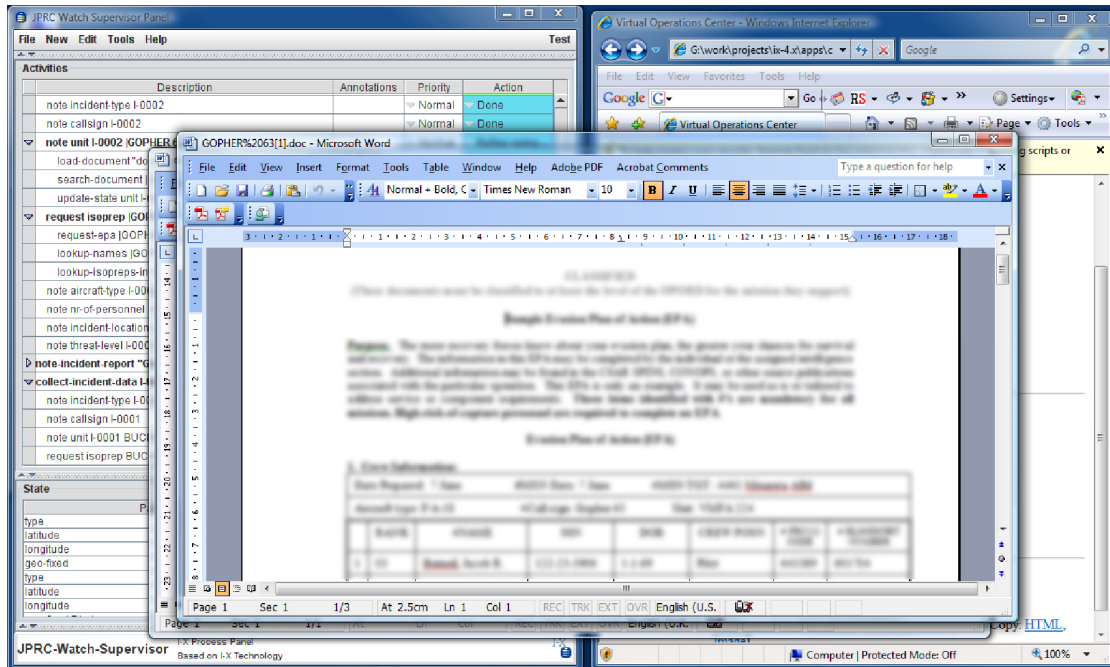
JPRC Watch Supervisor Panel

File New Edit Tools Help Test

Activities

| Description | Annotations | Priority | Action |
|---|---|---|---|
| note incident-type I-0002 | | Normal | Done |
| note callsign I-0002 | | Normal | Done |
| note unit I-0002 [GOPHER | | | |
| load-document "do | | | |
| search-document | | | |
| update-state unit I- | | | |
| request isoprep [GOP | | | |
| request-apa [GOPH | | | |
| lookup-names [GO | | | |
| lookup-isopreps-in | | | |
| note aircraft-type I-00 | | | |
| note nr-of-personnel | | | |
| note incident-location | | | |
| note threat-level I-000 | | | |
| note-incident-report "G | | | |
| collect-incident-data I- | | | |
| note incident-type I-00 | | | |
| note callsign I-0001 | | | |
| note unit I-0001 BUC | | | |
| request isoprep BUC | | | |

State

type
latitude
longitude
geo-fixed
type
latitude
longitude

JPRC-Watch-Supervisor

I-X Process Panel
Based on I-X Technology

Virtual Operations Center - Windows Internet Explorer

G:\work\projects\ix-4.x\apps\c

Google

File Edit View Favorites Tools Help

Google G Go RS Settings

Virtual Operations Center

Page Tools

g scripts or

Copy: HTML.

Computer | Protected Mode: Off 100%

GOPHER%2063[1].doc - Microsoft Word

File Edit View Insert Format Tools Table Window Help Adobe PDF Acrobat Comments Type a question for help

Normal + Bold, C Times New Roman 10 B I U

Page 1 Sec 1 1/3 At 2.5cm Ln 1 Col 1 REC TRK EXT OVR English (U.S.

Page 1 Sec 1 1/1 REC TRK EXT OVR English (U.K.